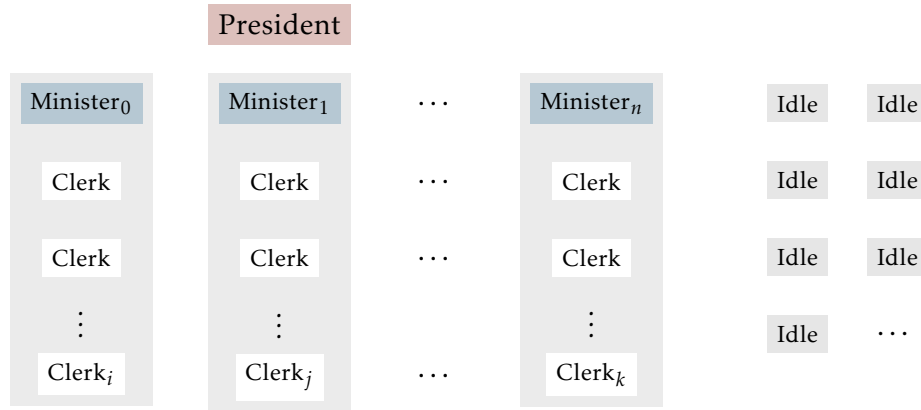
President

Minister$_0$

Clerk

Clerk

$\vdots$

Clerk$_i$

Minister$_1$

Clerk

Clerk

$\vdots$

Clerk$_j$

$\cdots$

$\cdots$

$\cdots$

$\cdots$

Minister$_n$

Clerk

Clerk

$\vdots$

Clerk$_k$

Idle Idle

Idle Idle

Idle Idle

Idle $\cdots$